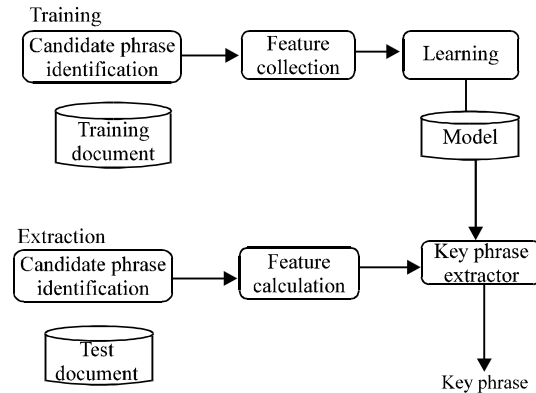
Training

Candidate phrase identification

Feature collection

Learning

Training document

Model

Extraction

Candidate phrase identification

Feature calculation

Key phrase extractor

Test document

Key phrase